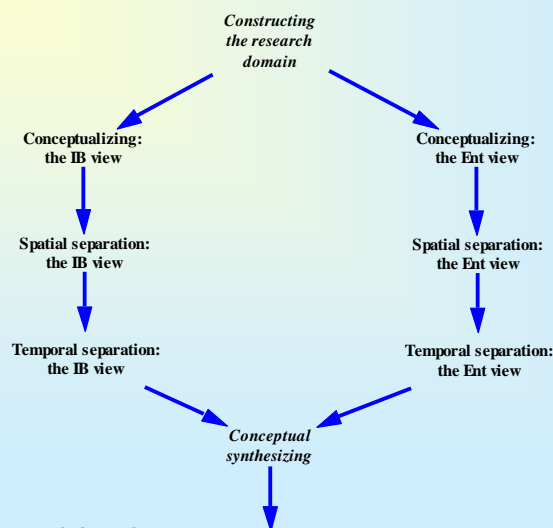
Constructing the research domain

Conceptualizing: the IB view

Spatial separation: the IB view

Temporal separation: the IB view

Conceptualizing: the Ent view

Spatial separation: the Ent view

Temporal separation: the Ent view

Conceptual synthesizing